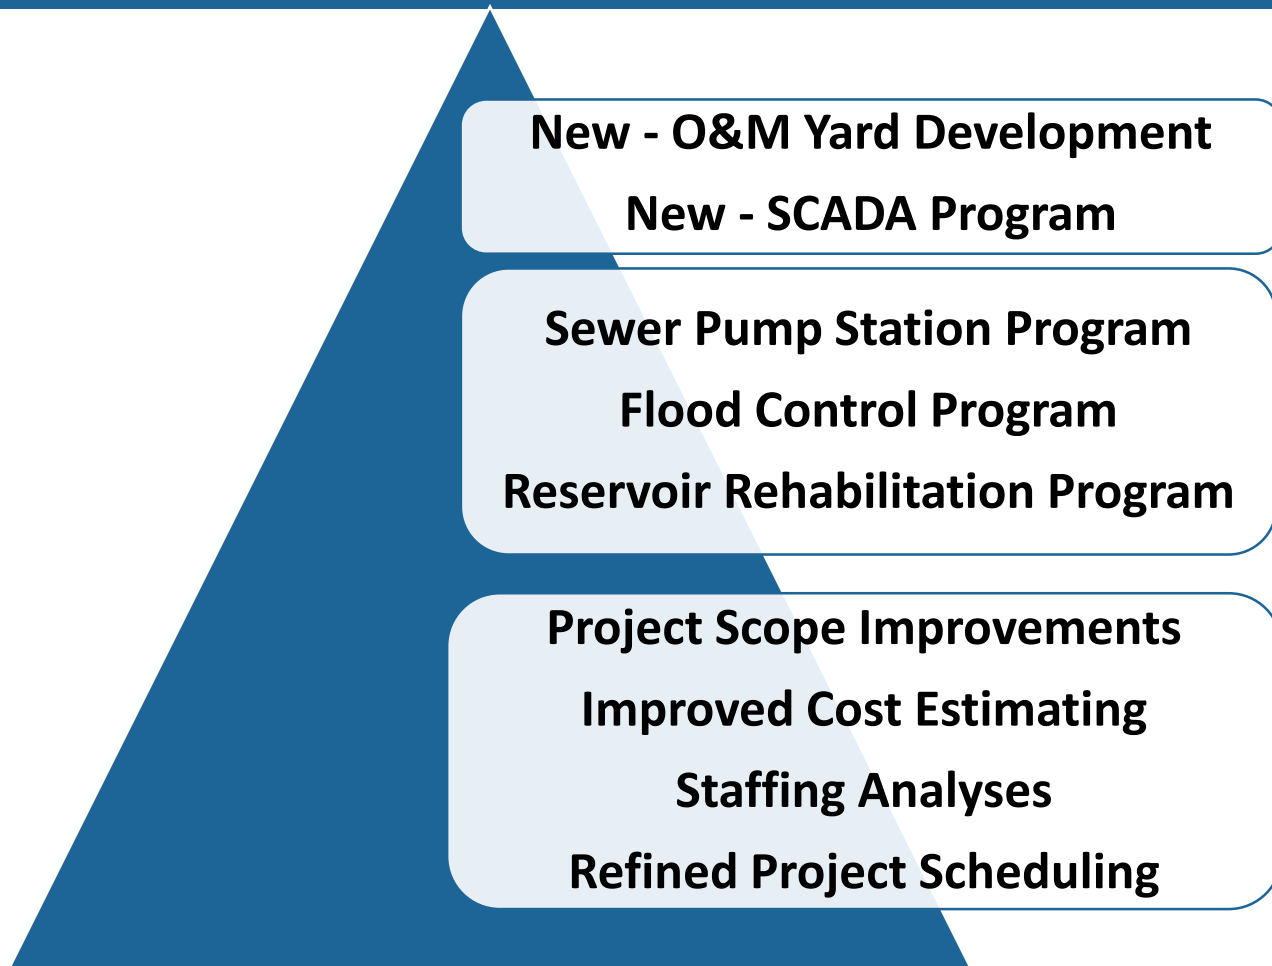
New - O&M Yard Development
New - SCADA Program

Sewer Pump Station Program
Flood Control Program
Reservoir Rehabilitation Program

Project Scope Improvements
Improved Cost Estimating
Staffing Analyses
Refined Project Scheduling